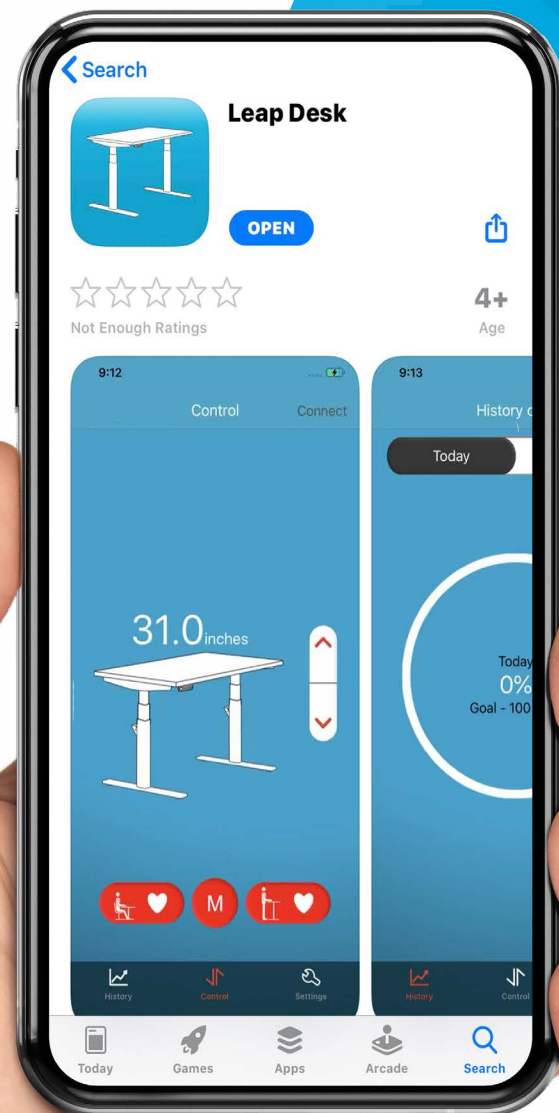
Search

Leap Desk

OPEN

Not Enough Ratings

4+
Age

9:12

Control Connect

31.0inches

M

History Control Settings

9:13

History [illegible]

Today

Today
0%
Goal - 100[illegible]

History Control

Today Games Apps Arcade Search